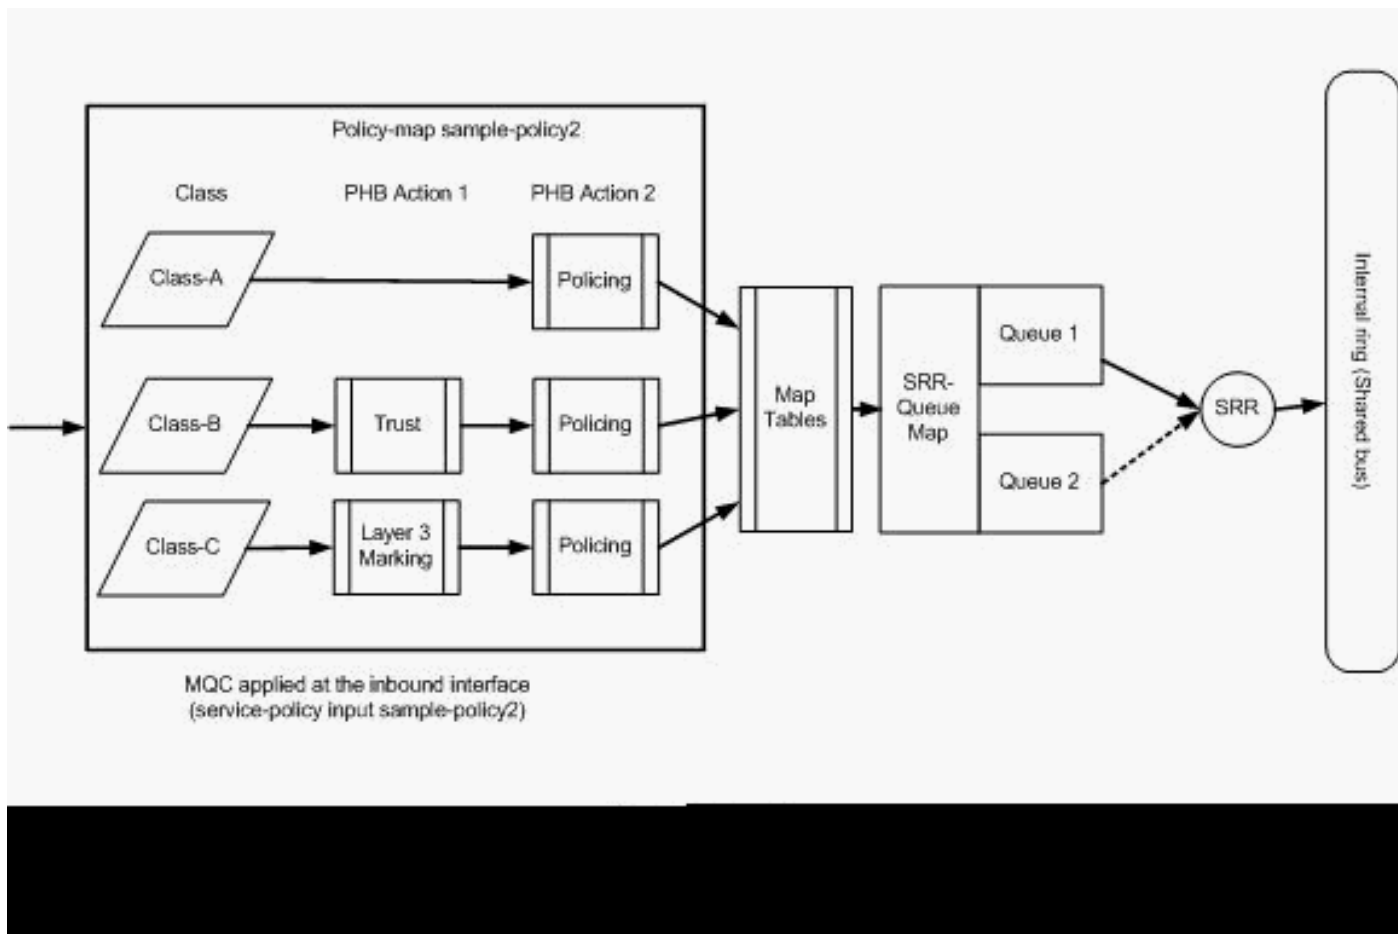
Policy-map sample-policy2

Class

PHB Action 1

PHB Action 2

Class-A

Policing

Class-B

Trust

Policing

Class-C

Layer 3 Marking

Policing

Map Tables

SRR-Queue Map

Queue 1

Queue 2

SRR

Internal ring (Shared bus)

MQC applied at the inbound interface (service-policy input sample-policy2)